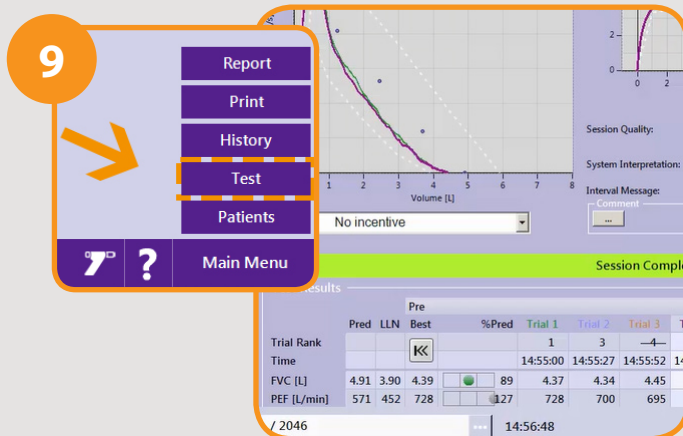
9

Report
Print
History
Test
Patients
Main Menu
?

2
0
0
2

1 2 3 4 5 6 7 8
Volume [L]

No incentive

Session Quality:
System Interpretation:
Interval Message:
Comment
...

Session Compl

Results

| | Pred | LLN | Pre Best | %Pred | Trial 1 | Trial 2 | Trial 3 | T |
|---|---|---|---|---|---|---|---|---|
| Trial Rank | | | | | 1 | 3 | —4— | |
| Time | | | | | 14:55:00 | 14:55:27 | 14:55:52 | 14 |
| FVC [L] | 4.91 | 3.90 | 4.39 | 89 | 4.37 | 4.34 | 4.45 | |
| PEF [L/min] | 571 | 452 | 728 | 127 | 728 | 700 | 695 | |

/ 2046
...
14:56:48